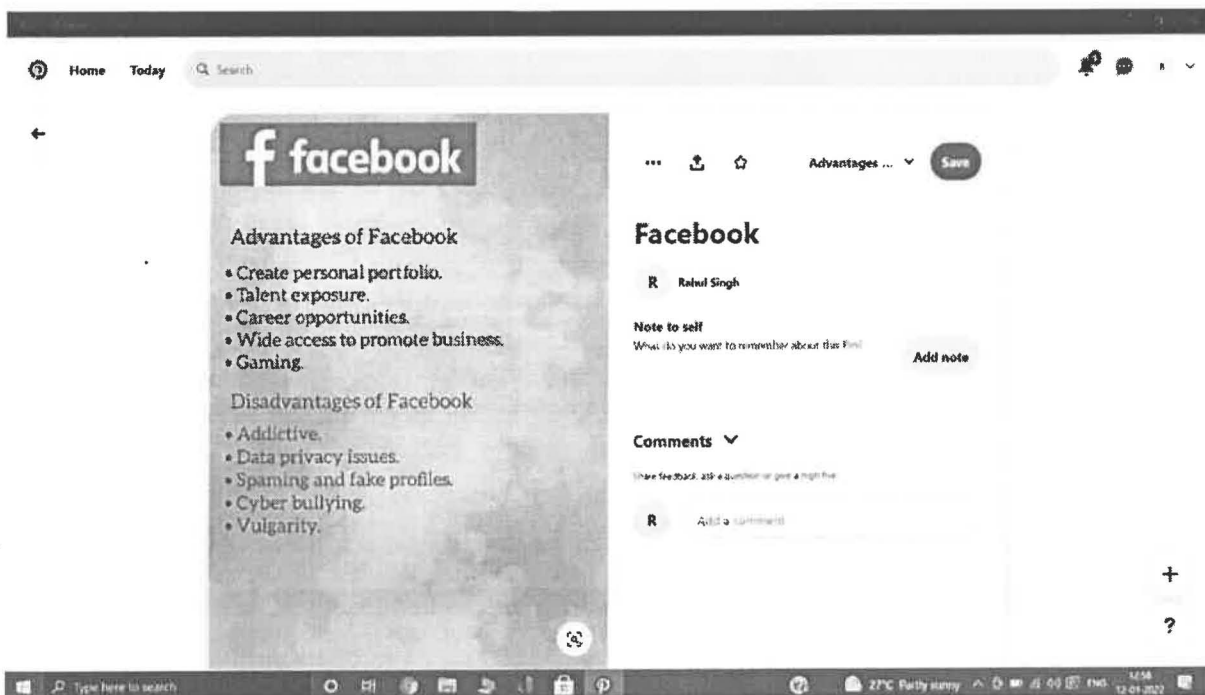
Home Today Search

f facebook

Advantages of Facebook
• Create personal portfolio.
• Talent exposure.
• Career opportunities.
• Wide access to promote business.
• Gaming.

Disadvantages of Facebook
• Addictive.
• Data privacy issues.
• Spaming and fake profiles.
• Cyber bullying.
• Vulgarity.

Advantages ... Save

Facebook

R Rahul Singh

Note to self
What do you want to remember about this Pin?

Add note

Comments

Share feedback, ask a question or give a high five

R Add a comment

+
?

Type here to search

27°C Partly sunny ENG 12:58 12-01-2022